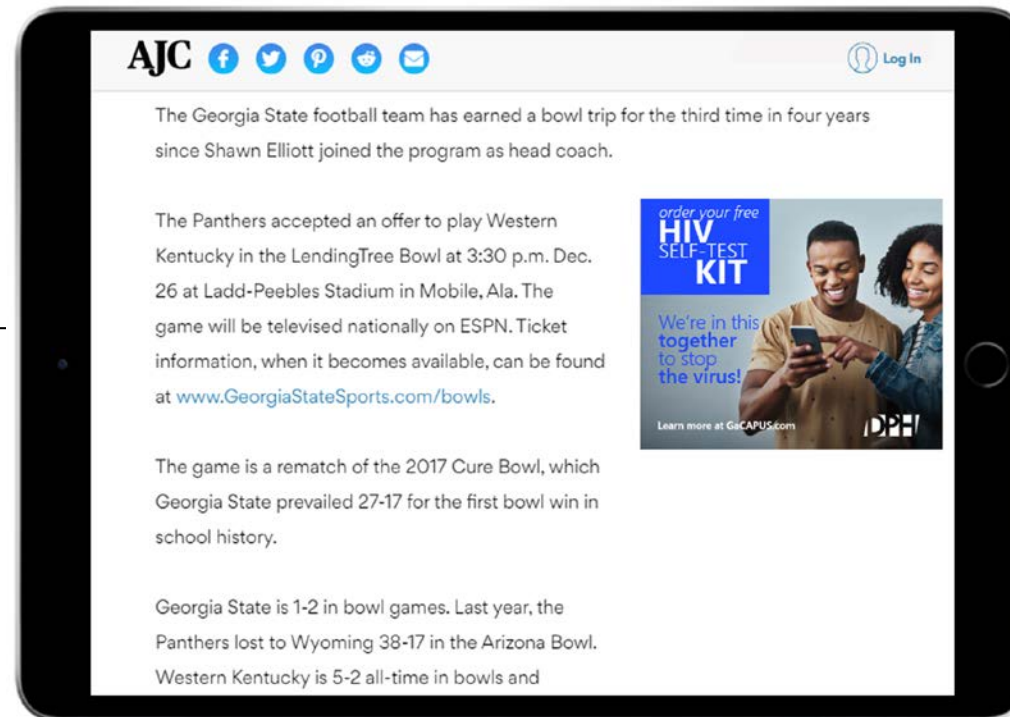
AJC

Log In

The Georgia State football team has earned a bowl trip for the third time in four years since Shawn Elliott joined the program as head coach.

The Panthers accepted an offer to play Western Kentucky in the LendingTree Bowl at 3:30 p.m. Dec. 26 at Ladd-Peebles Stadium in Mobile, Ala. The game will be televised nationally on ESPN. Ticket information, when it becomes available, can be found at www.GeorgiaStateSports.com/bowls.

order your free HIV SELF-TEST KIT

We're in this together to stop the virus!

Learn more at GaCAPUS.com

DPH

The game is a rematch of the 2017 Cure Bowl, which Georgia State prevailed 27-17 for the first bowl win in school history.

Georgia State is 1-2 in bowl games. Last year, the Panthers lost to Wyoming 38-17 in the Arizona Bowl. Western Kentucky is 5-2 all-time in bowls and